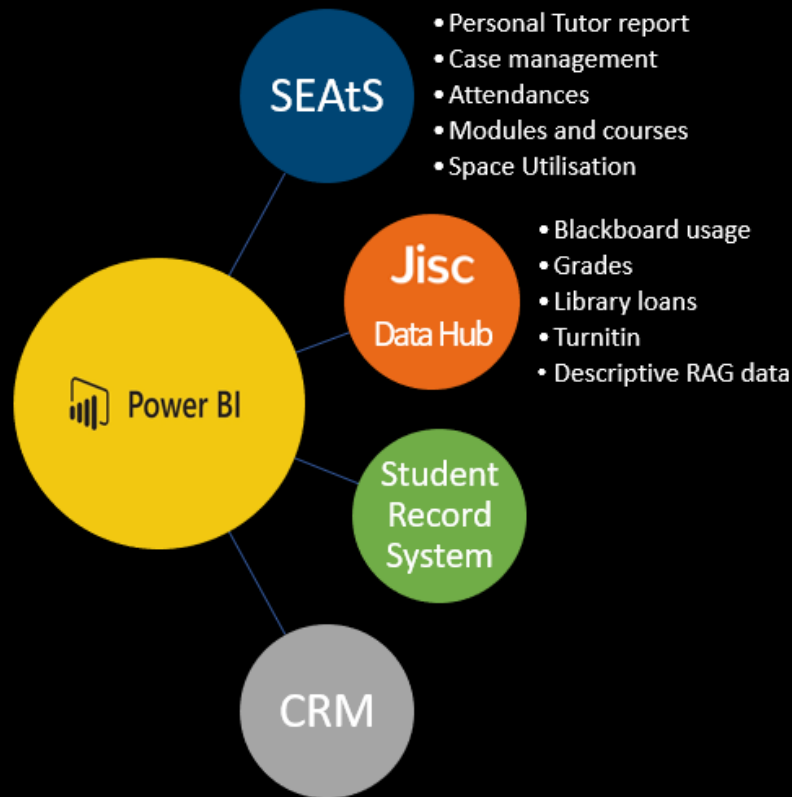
SEAtS

• Personal Tutor report
• Case management
• Attendances
• Modules and courses
• Space Utilisation

Jisc
Data Hub

• Blackboard usage
• Grades
• Library loans
• Turnitin
• Descriptive RAG data

Power BI

Student Record System

CRM